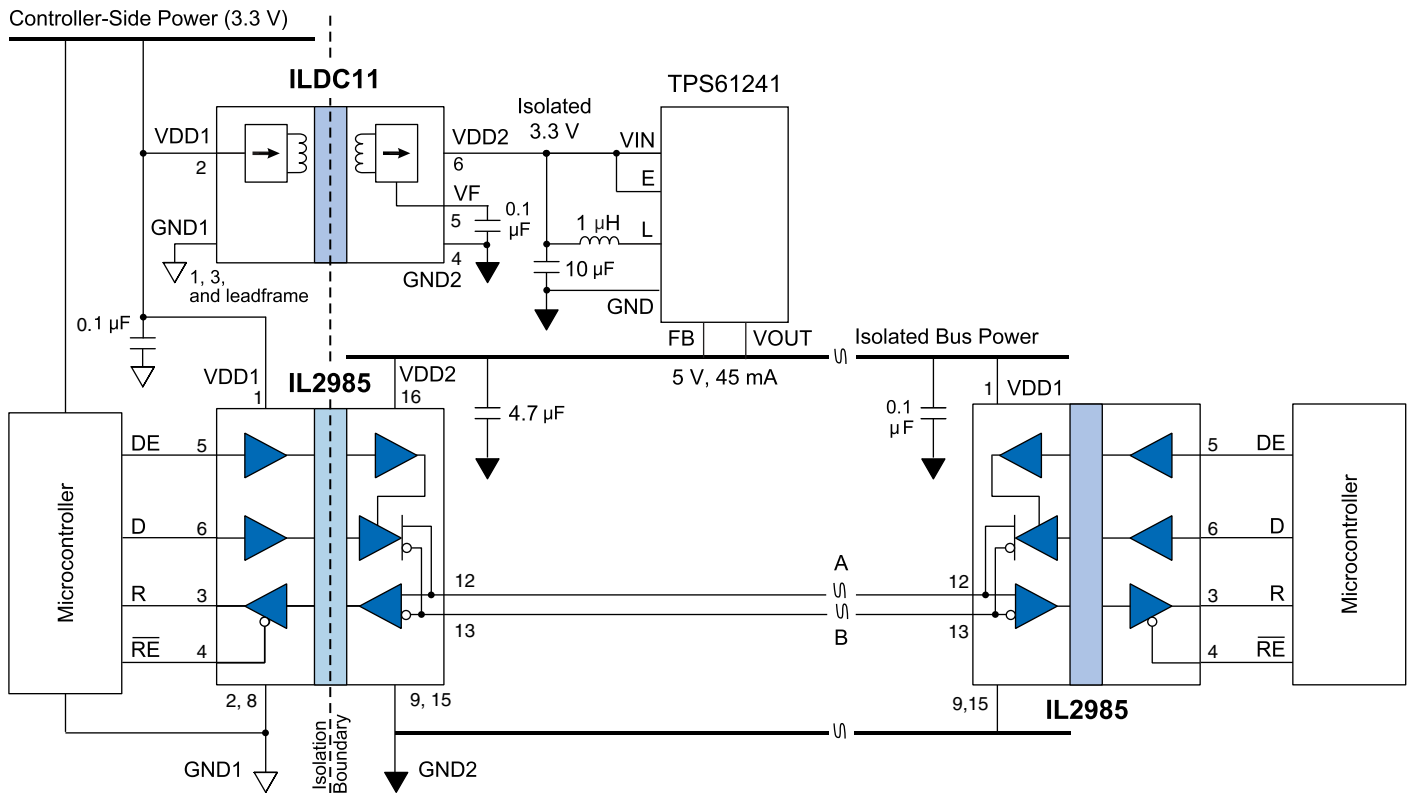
Controller-Side Power (3.3 V)

ILDC11

VDD1
2

GND1

1, 3, and leadframe

VDD2
6

VF
5

4
GND2

0.1 µF

Isolated 3.3 V

TPS61241

VIN
E
L
GND

1 µH

10 µF

FB
VOUT

Isolated Bus Power

5 V, 45 mA

0.1 µF

VDD1
1

IL2985

VDD2
16

4.7 µF

0.1 µF

1 VDD1

Microcontroller

DE 5
D 6
R 3
$\overline{RE}$ 4

12
13

A
B

12
13

5 DE
6 D
3 R
4 $\overline{RE}$

Microcontroller

2, 8

9, 15

9,15

IL2985

GND1

Isolation Boundary

GND2